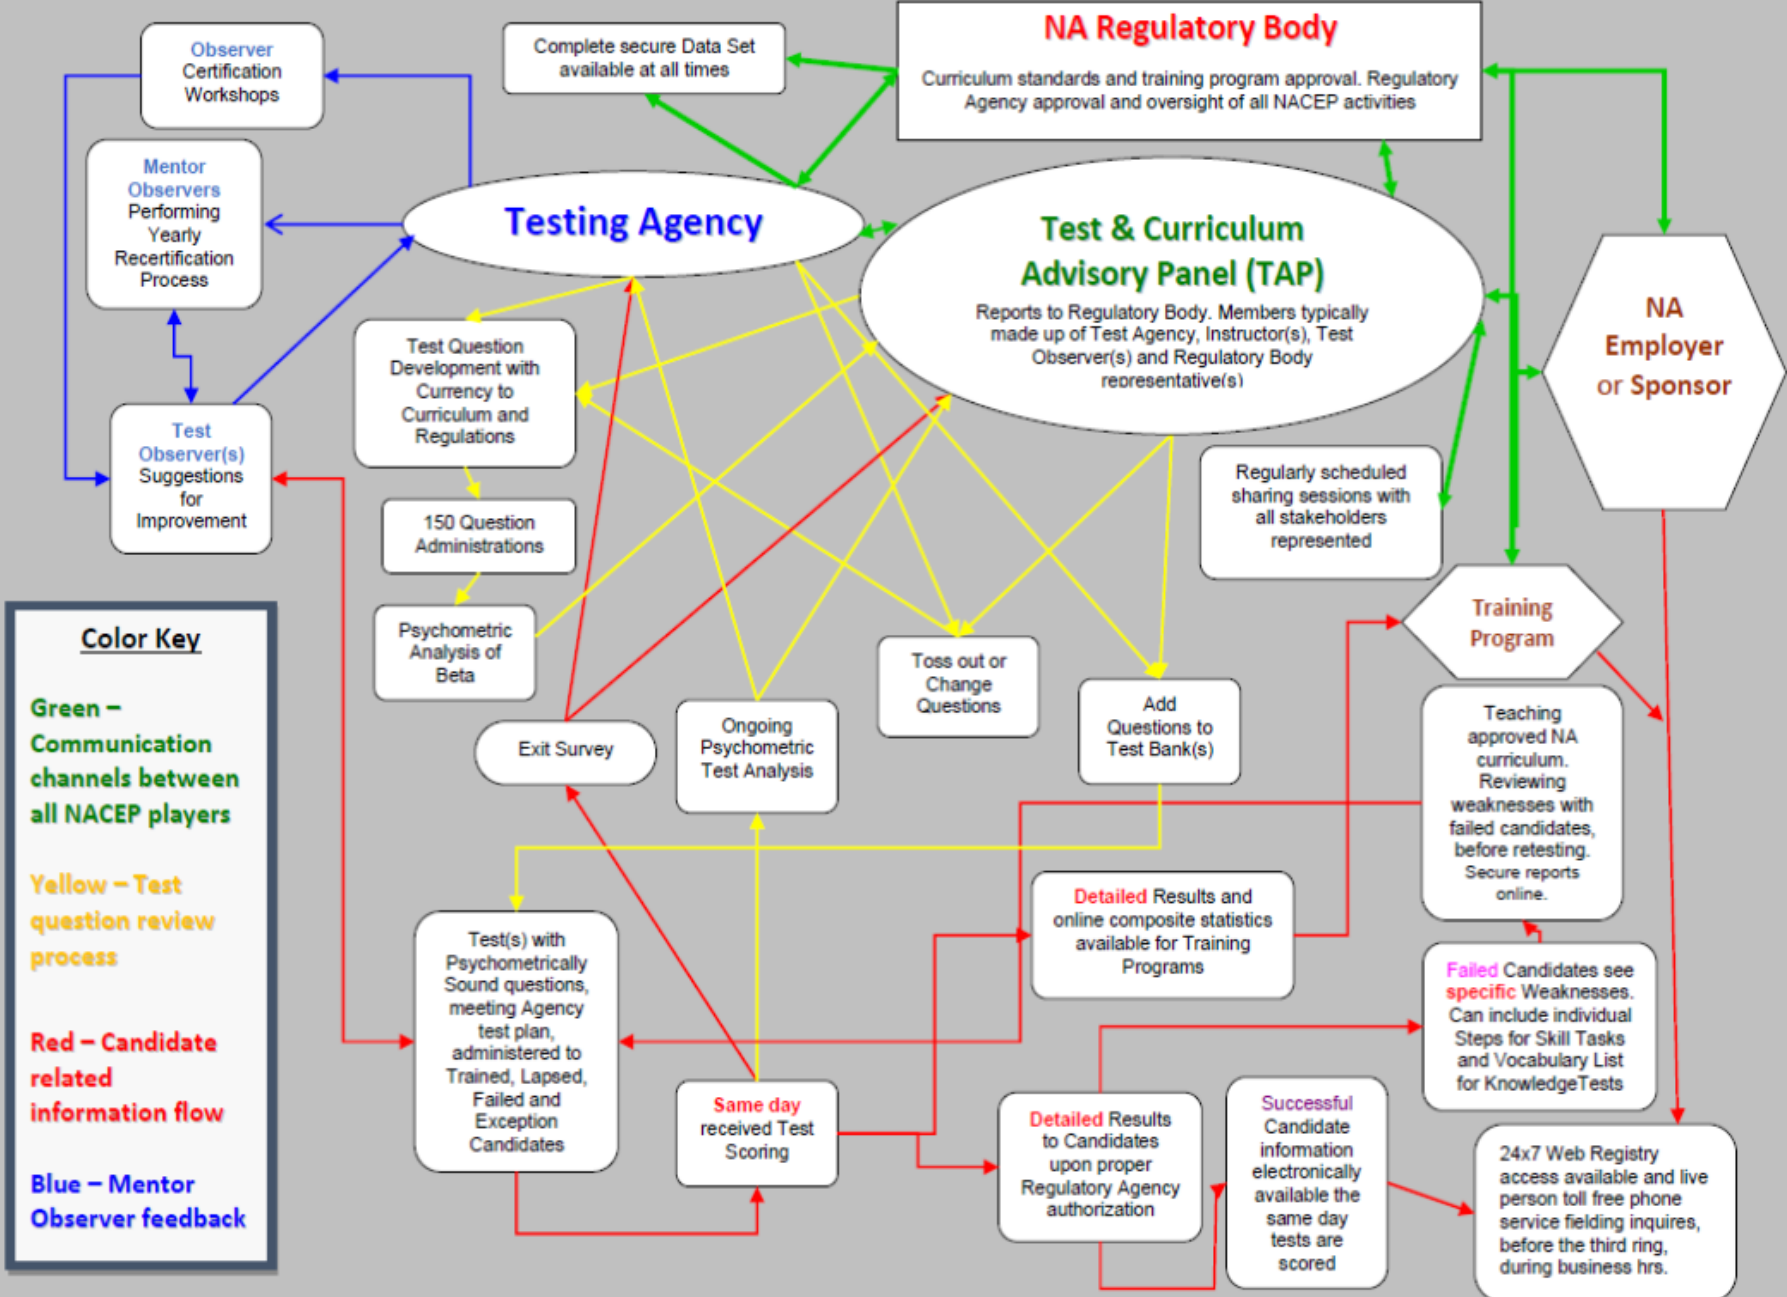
Observer Certification Workshops

Complete secure Data Set available at all times

NA Regulatory Body

Curriculum standards and training program approval. Regulatory Agency approval and oversight of all NACEP activities

Mentor Observers Performing Yearly Recertification Process

Testing Agency

Test & Curriculum Advisory Panel (TAP)

Reports to Regulatory Body. Members typically made up of Test Agency, Instructor(s), Test Observer(s) and Regulatory Body representative(s)

NA Employer or Sponsor

Test Question Development with Currency to Curriculum and Regulations

Test Observer(s) Suggestions for Improvement

150 Question Administrations

Regularly scheduled sharing sessions with all stakeholders represented

Training Program

Psychometric Analysis of Beta

Toss out or Change Questions

Add Questions to Test Bank(s)

Teaching approved NA curriculum. Reviewing weaknesses with failed candidates, before retesting. Secure reports online.

Exit Survey

Ongoing Psychometric Test Analysis

Color Key

Green – Communication channels between all NACEP players

Yellow – Test question review process

Red – Candidate related information flow

Blue – Mentor Observer feedback

Detailed Results and online composite statistics available for Training Programs

Failed Candidates see specific Weaknesses. Can include individual Steps for Skill Tasks and Vocabulary List for KnowledgeTests

Test(s) with Psychometrically Sound questions, meeting Agency test plan, administered to Trained, Lapsed, Failed and Exception Candidates

Same day received Test Scoring

Detailed Results to Candidates upon proper Regulatory Agency authorization

Successful Candidate information electronically available the same day tests are scored

24x7 Web Registry access available and live person toll free phone service fielding inquires, before the third ring, during business hrs.